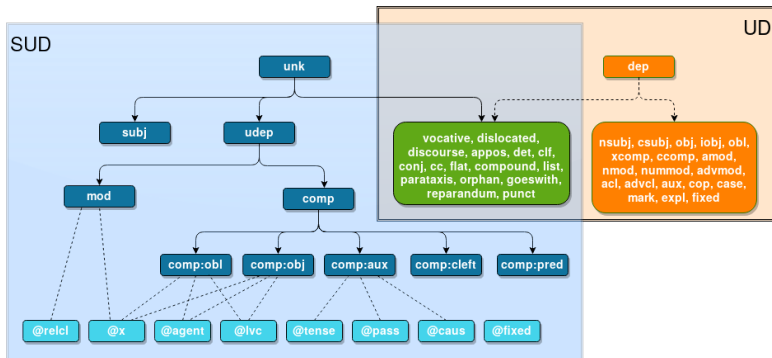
SUD

UD

unk

dep

subj

udep

vocative, dislocated, discourse, appos, det, clf, conj, cc, flat, compound, list, parataxis, orphan, goeswith, reparandum, punct

nsubj, csubj, obj, iobj, obl, xcomp, ccomp, amod, nmod, nummod, advmod, acl, advcl, aux, cop, case, mark, expl, fixed

mod

comp

comp:obl

comp:obj

comp:aux

comp:cleft

comp:pred

@relcl

@x

@agent

@lvc

@tense

@pass

@caus

@fixed